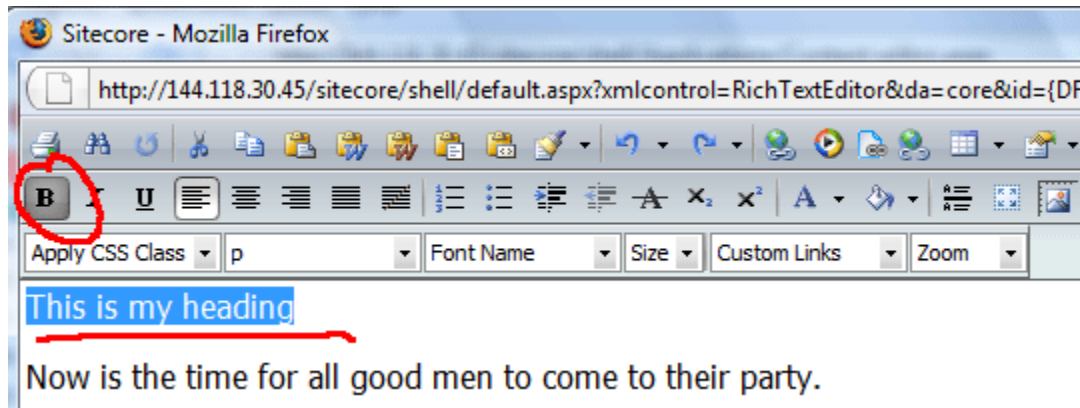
Sitecore - Mozilla Firefox

http://144.118.30.45/sitecore/shell/default.aspx?xmlcontrol=RichTextEditor&da=core&id={DF

B I U

Apply CSS Class p Font Name Size Custom Links Zoom

This is my heading

Now is the time for all good men to come to their party.